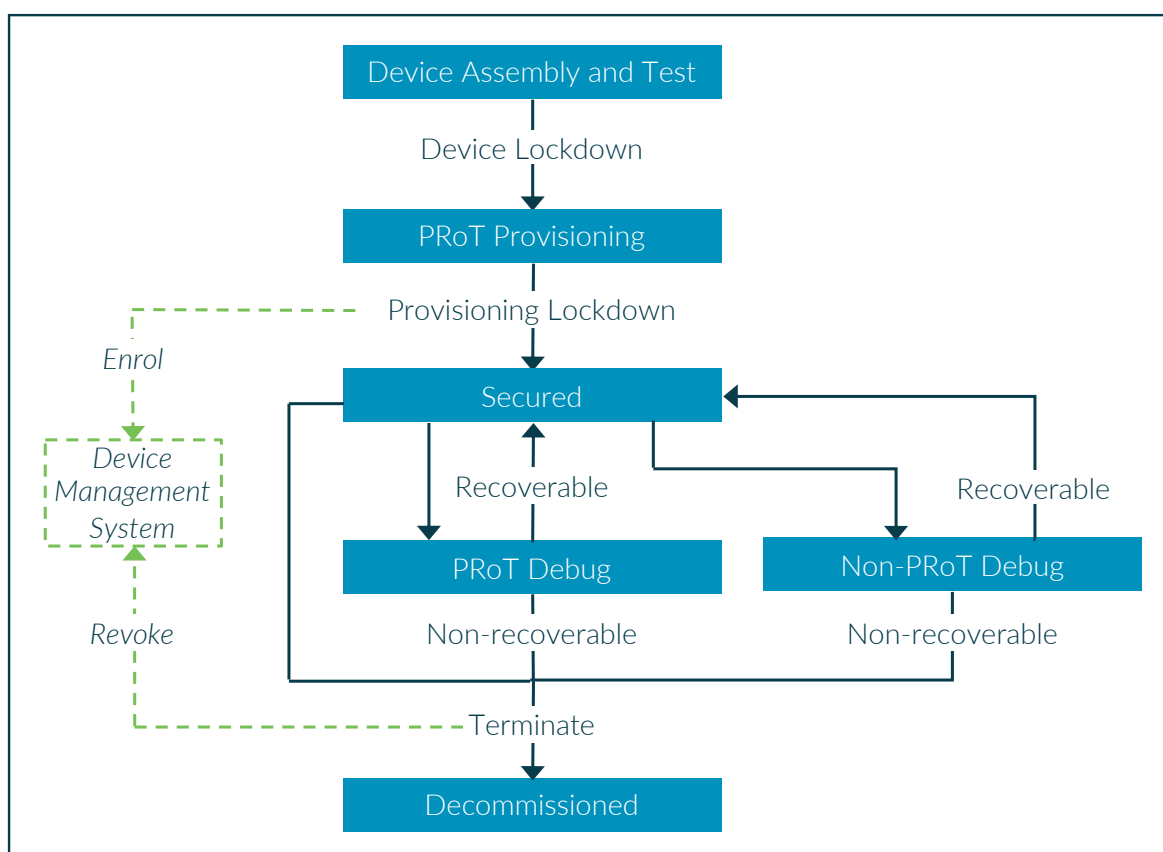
Device Assembly and Test

Device Lockdown

PRoT Provisioning

Provisioning Lockdown

Enrol

Device Management System

Secured

Recoverable

Recoverable

PRoT Debug

Non-PRoT Debug

Revoke

Non-recoverable

Non-recoverable

Terminate

Decommissioned